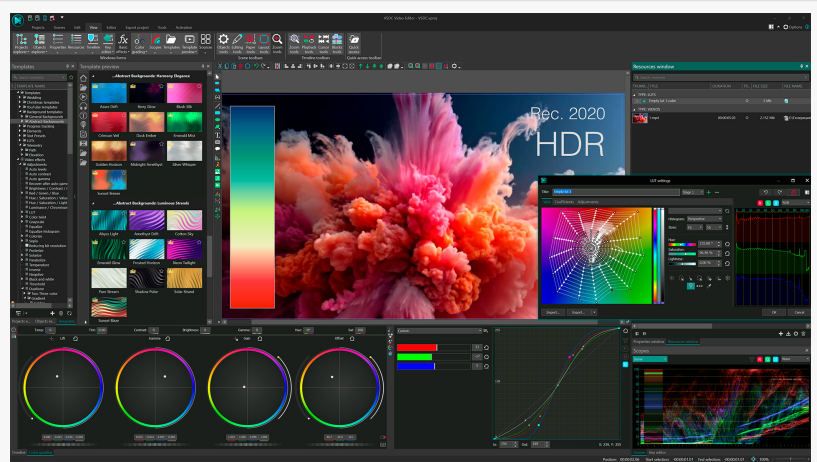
VSDC Video Editor - VSDC.proj

Projects
Scenes
Edit
View
Editor
Export project
Tools
Activation

Options

Windows forms
Scene toolbars
Timeline toolbars
Quick access toolbar

Templates
Template preview
Abstract Backgrounds: Harmony Elegance
Azure Drift
Berry Glow
Blush Silk
Crimson Veil
Dusk Ember
Emerald Mist
Golden Horizon
Midnight Amethyst
Silver Whisper
Sunset Breeze
Abstract Backgrounds: Luminous Strands
Abyss Light
Amethyst Drift
Cotton Sky
Emerald Glow
Frosted Horizon
Neon Twilight
Pure Stream
Shadow Pulse
Solar Strand
Sunset Blaze

Rec. 2020
HDR

Resources window
Frame
Title
Duration
File size
File name

LUT settings
Coefficients
Adjustments
Histogram
Hue
Saturation
Lightness
Export
Import
OK
Cancel

Temp
Tint
Contrast
Brightness
Gamma
Hue
Sat
Lift
Gamma
Gain
Offset

Curves

Properties window
Resources window
Scopes